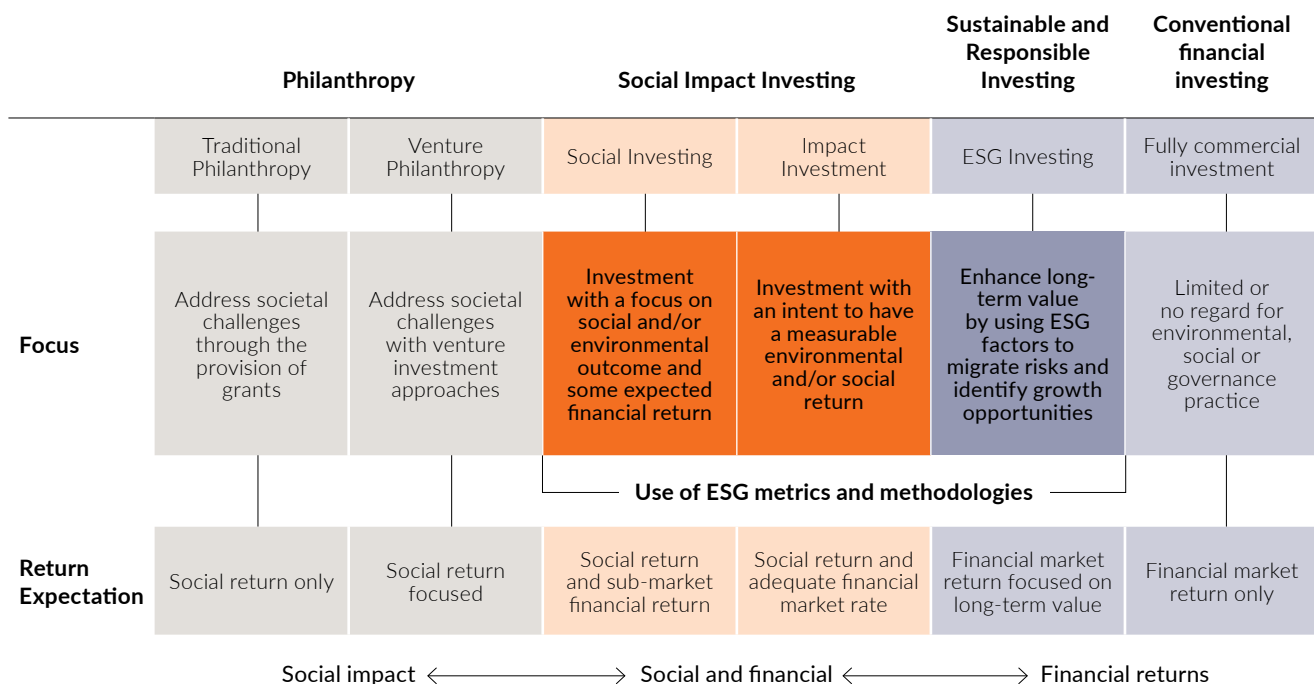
| | Philanthropy | | Social Impact Investing | | Sustainable and Responsible Investing | Conventional financial investing |
|---|---|---|---|---|---|---|
| | Traditional Philanthropy | Venture Philanthropy | Social Investing | Impact Investment | ESG Investing | Fully commercial investment |
| Focus | Address societal challenges through the provision of grants | Address societal challenges with venture investment approaches | Investment with a focus on social and/or environmental outcome and some expected financial return | Investment with an intent to have a measurable environmental and/or social return | Enhance long-term value by using ESG factors to migrate risks and identify growth opportunities | Limited or no regard for environmental, social or governance practice |
| | | | Use of ESG metrics and methodologies | | | |
| Return Expectation | Social return only | Social return focused | Social return and sub-market financial return | Social return and adequate financial market rate | Financial market return focused on long-term value | Financial market return only |

Social impact ⟷ Social and financial ⟷ Financial returns